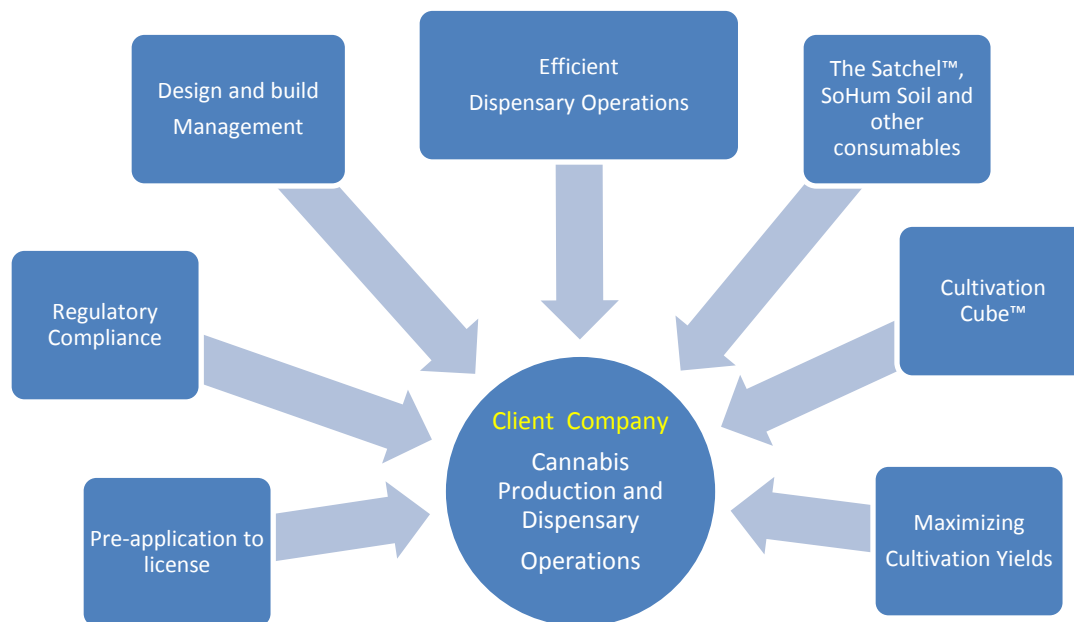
Design and build Management

Efficient Dispensary Operations

The Satchel™, SoHum Soil and other consumables

Regulatory Compliance

Cultivation Cube™

Client Company

Cannabis Production and Dispensary Operations

Pre-application to license

Maximizing Cultivation Yields